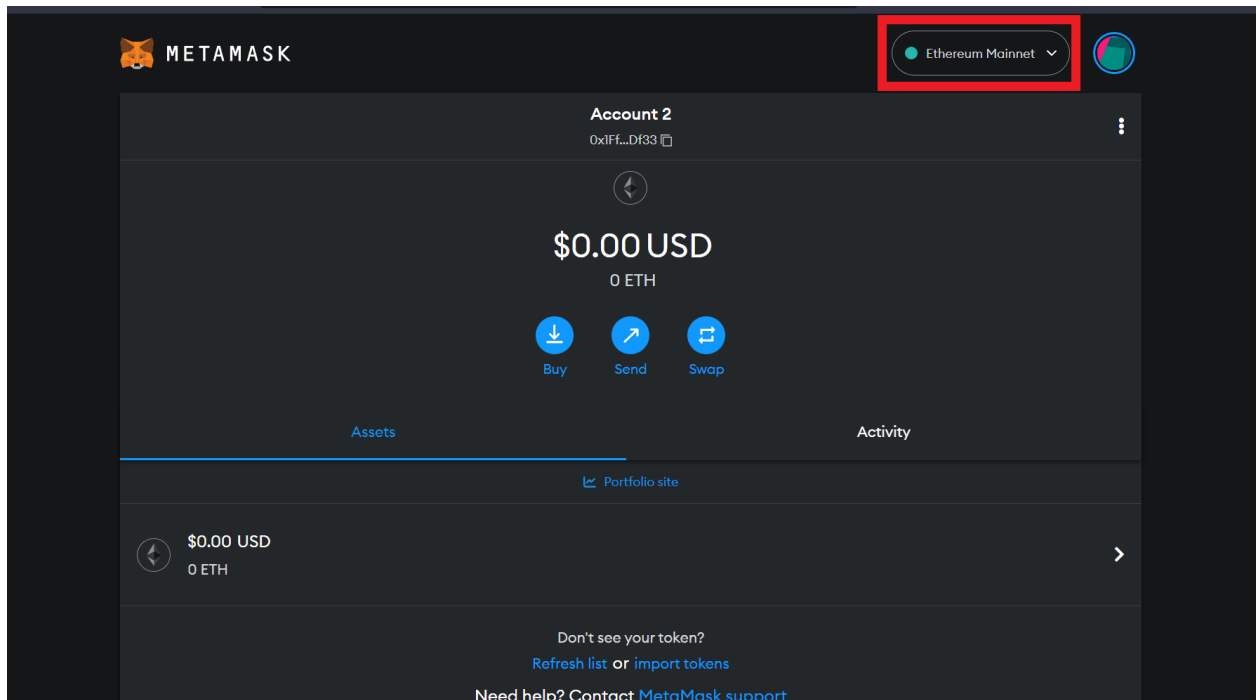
METAMASK

Ethereum Mainnet

Account 2
0x1Ff...Df33

$0.00 USD
0 ETH

Buy
Send
Swap

Assets
Activity

Portfolio site

$0.00 USD
0 ETH

Don't see your token?
Refresh list or import tokens

Need help? Contact MetaMask support